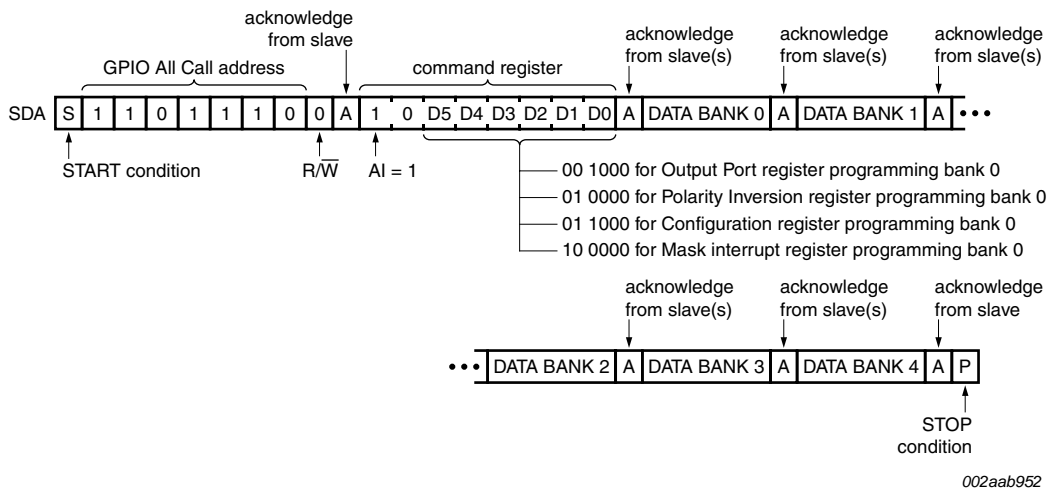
acknowledge from slave

GPIO All Call address

command register

acknowledge from slave(s)

acknowledge from slave(s)

acknowledge from slave(s)

SDA S 1 1 0 1 1 1 0 0 A 1 0 D5 D4 D3 D2 D1 D0 A DATA BANK 0 A DATA BANK 1 A • • •

START condition

R/$\overline{W}$

AI = 1

00 1000 for Output Port register programming bank 0

01 0000 for Polarity Inversion register programming bank 0

01 1000 for Configuration register programming bank 0

10 0000 for Mask interrupt register programming bank 0

acknowledge from slave(s)

acknowledge from slave(s)

acknowledge from slave

• • • DATA BANK 2 A DATA BANK 3 A DATA BANK 4 A P

STOP condition

002aab952